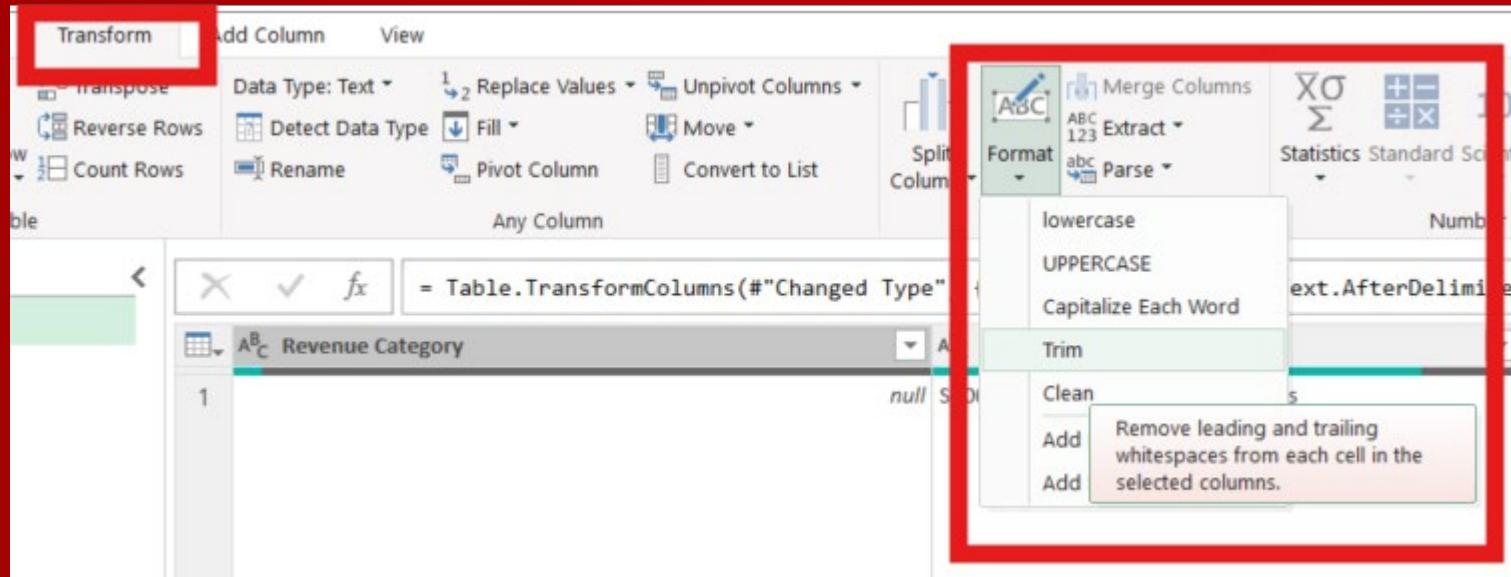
Transform dd Column View

Transpose
Reverse Rows
Count Rows
ble

Data Type: Text
Detect Data Type
Rename

Replace Values
Fill
Pivot Column

Unpivot Columns
Move
Convert to List

Any Column

Split Column

Format

Merge Columns
Extract
Parse

Statistics Standard Sc

Numb

lowercase
UPPERCASE
Capitalize Each Word
Trim
Clean
Add
Add

Remove leading and trailing whitespaces from each cell in the selected columns.

= Table.TransformColumns(#"Changed Type" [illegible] ext.AfterDelimi

Revenue Category

1 null S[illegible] s